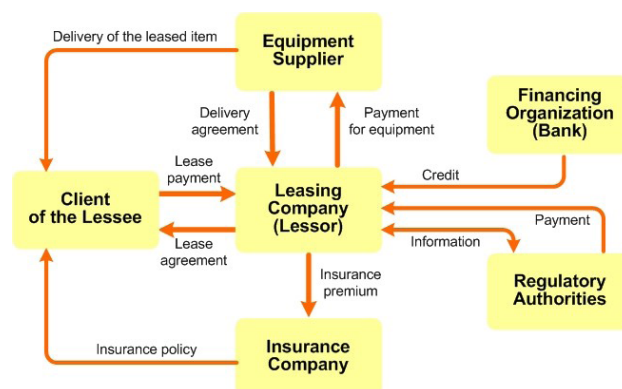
Delivery of the leased item

Equipment Supplier

Delivery agreement

Payment for equipment

Financing Organization (Bank)

Lease payment

Client of the Lessee

Leasing Company (Lessor)

Credit

Payment

Lease agreement

Information

Insurance premium

Regulatory Authorities

Insurance policy

Insurance Company